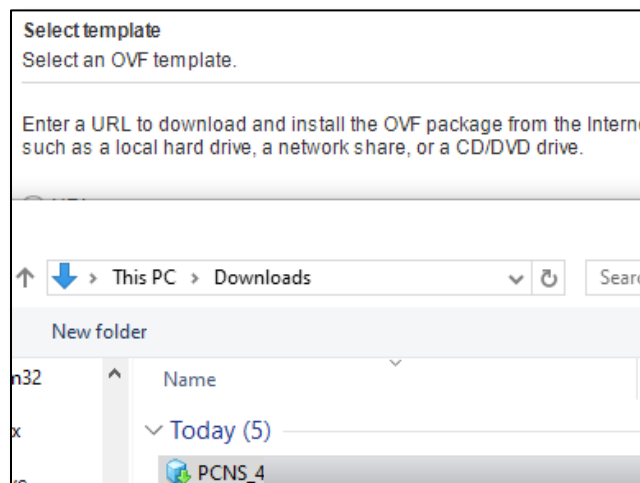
Select template
Select an OVF template.

Enter a URL to download and install the OVF package from the Interne such as a local hard drive, a network share, or a CD/DVD drive.

This PC > Downloads
Searc
New folder
n32
x
Name
Today (5)
PCNS_4